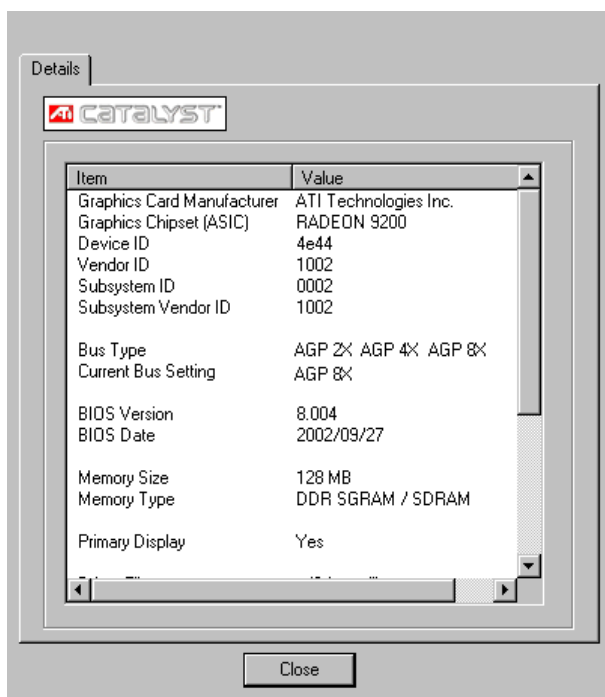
Details

ATI CATALYST

| Item | Value |
|---|---|
| Graphics Card Manufacturer | ATI Technologies Inc. |
| Graphics Chipset (ASIC) | RADEON 9200 |
| Device ID | 4e44 |
| Vendor ID | 1002 |
| Subsystem ID | 0002 |
| Subsystem Vendor ID | 1002 |
| Bus Type | AGP 2X AGP 4X AGP 8X |
| Current Bus Setting | AGP 8X |
| BIOS Version | 8.004 |
| BIOS Date | 2002/09/27 |
| Memory Size | 128 MB |
| Memory Type | DDR SGRAM / SDRAM |
| Primary Display | Yes |
| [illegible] | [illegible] |

Close